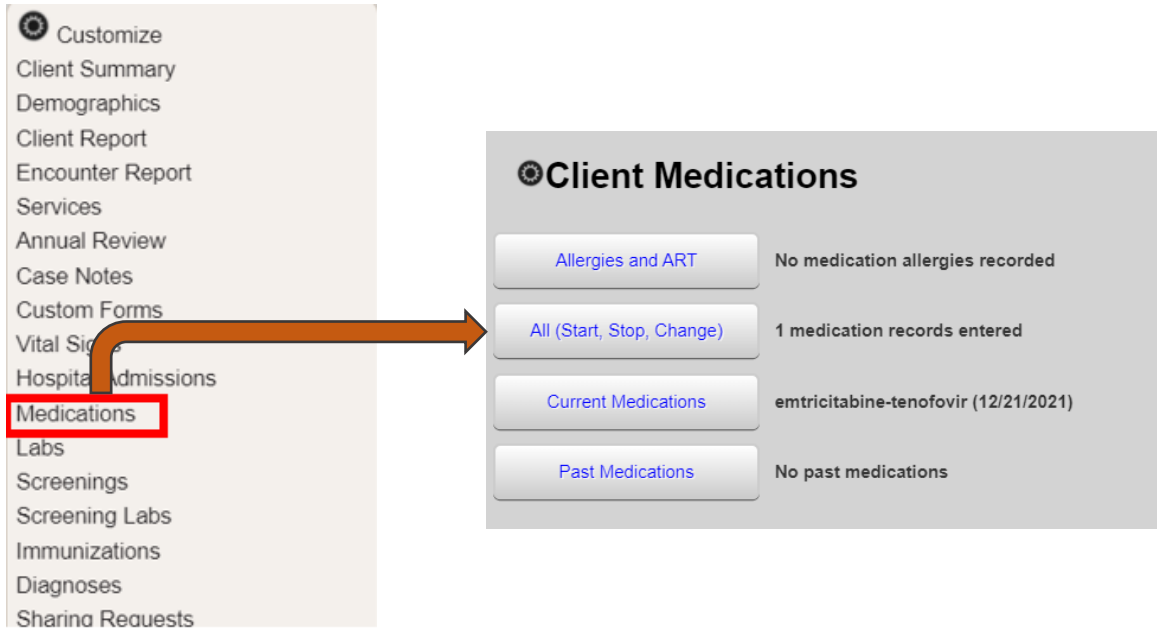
Customize
Client Summary
Demographics
Client Report
Encounter Report
Services
Annual Review
Case Notes
Custom Forms
Vital Sig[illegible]
Hospita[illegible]dmissions
Medications
Labs
Screenings
Screening Labs
Immunizations
Diagnoses
Sharing Requests

Client Medications

Allergies and ART — No medication allergies recorded

All (Start, Stop, Change) — 1 medication records entered

Current Medications — emtricitabine-tenofovir (12/21/2021)

Past Medications — No past medications